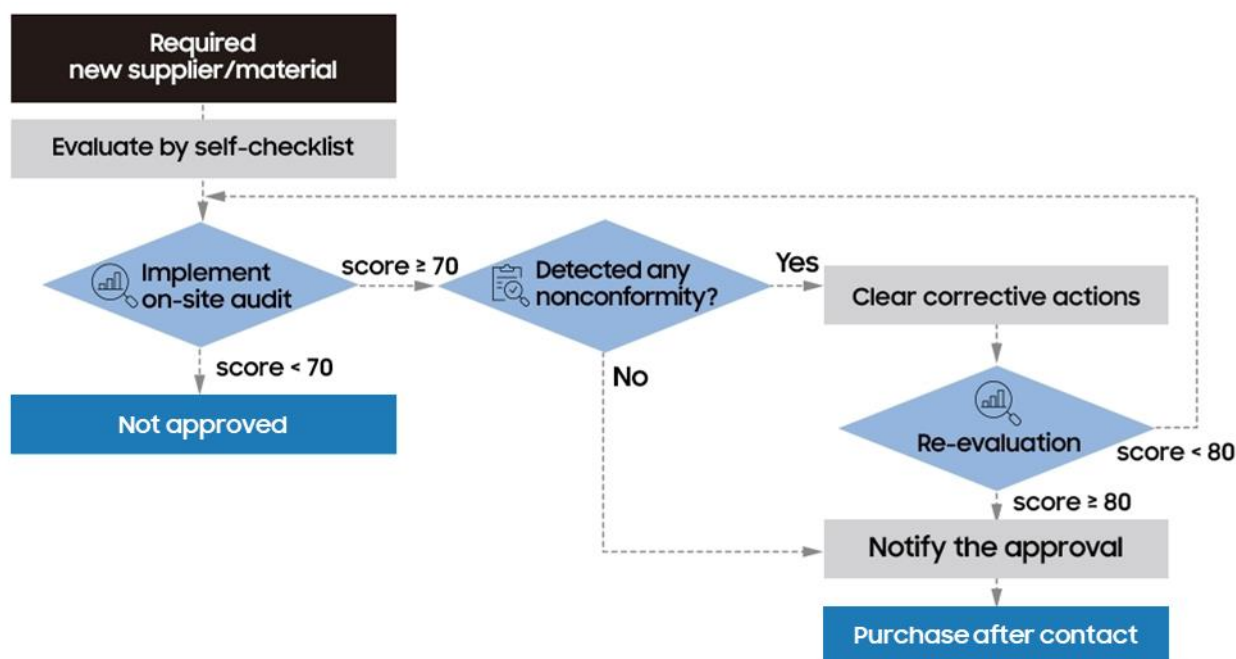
Required new supplier/material

Evaluate by self-checklist

Implement on-site audit

score ≥ 70

Detected any nonconformity?

Yes

Clear corrective actions

score < 70

Not approved

No

Re-evaluation

score < 80

score ≥ 80

Notify the approval

Purchase after contact